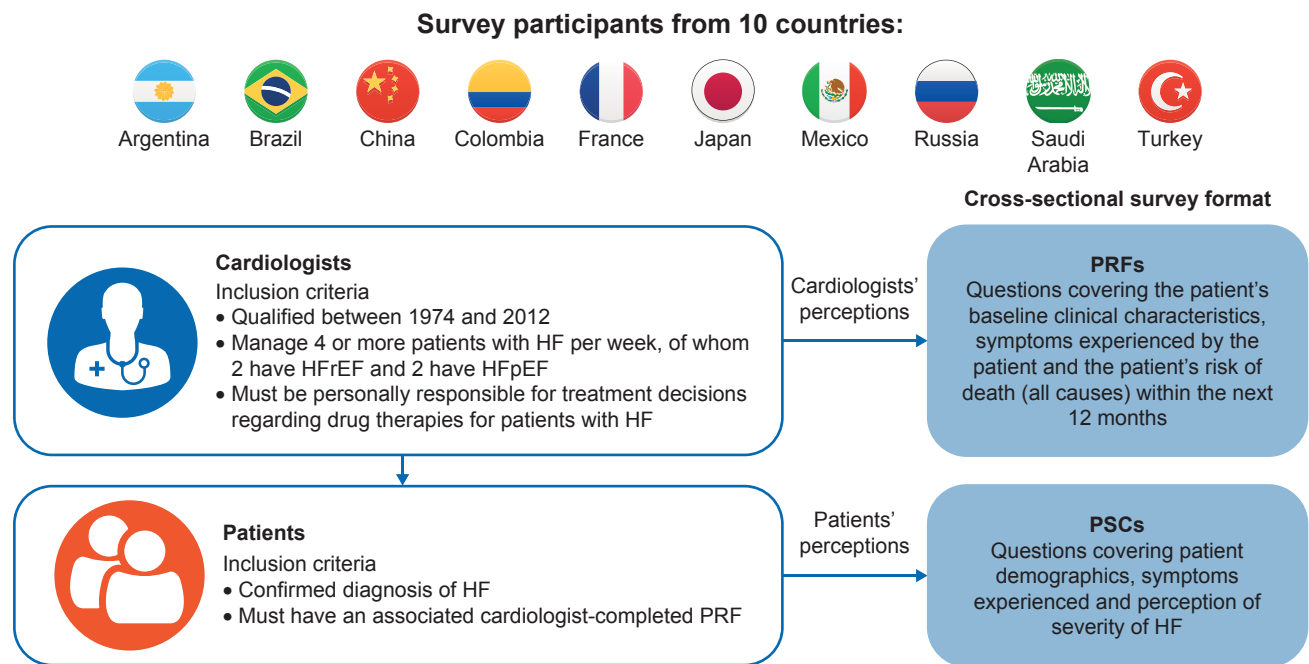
Survey participants from 10 countries:

Argentina Brazil China Colombia France Japan Mexico Russia Saudi Arabia Turkey

Cross-sectional survey format

Cardiologists
Inclusion criteria
• Qualified between 1974 and 2012
• Manage 4 or more patients with HF per week, of whom 2 have HFrEF and 2 have HFpEF
• Must be personally responsible for treatment decisions regarding drug therapies for patients with HF

Cardiologists' perceptions

PRFs
Questions covering the patient's baseline clinical characteristics, symptoms experienced by the patient and the patient's risk of death (all causes) within the next 12 months

Patients
Inclusion criteria
• Confirmed diagnosis of HF
• Must have an associated cardiologist-completed PRF

Patients' perceptions

PSCs
Questions covering patient demographics, symptoms experienced and perception of severity of HF